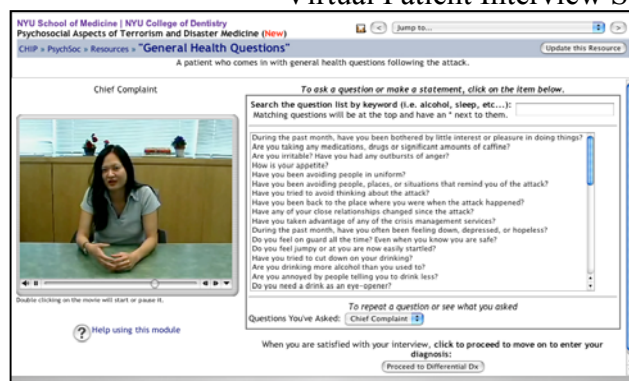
Virtual Patient Interview S

NYU School of Medicine | NYU College of Dentistry
Psychosocial Aspects of Terrorism and Disaster Medicine (New)

Jump to...

CHIP » PsychSoc » Resources » "General Health Questions"

Update this Resource

A patient who comes in with general health questions following the attack.

Chief Complaint

Double clicking on the movie will start or pause it.

Help using this module

To ask a question or make a statement, click on the item below.

Search the question list by keyword (i.e. alcohol, sleep, etc...):
Matching questions will be at the top and have an * next to them.

During the past month, have you been bothered by little interest or pleasure in doing things?
Are you taking any medications, drugs or significant amounts of caffine?
Are you irritable? Have you had any outbursts of anger?
How is your appetite?
Have you been avoiding people in uniform?
Have you been avoiding people, places, or situations that remind you of the attack?
Have you tried to avoid thinking about the attack?
Have you been back to the place where you were when the attack happened?
Have any of your close relationships changed since the attack?
Have you taken advantage of any of the crisis management services?
During the past month, have you often been feeling down, depressed, or hopeless?
Do you feel on guard all the time? Even when you know you are safe?
Do you feel jumpy or at you are now easily startled?
Have you tried to cut down on your drinking?
Are you drinking more alcohol than you used to?
Are you annoyed by people telling you to drink less?
Do you need a drink as an eye-opener?

To repeat a question or see what you asked
Questions You've Asked: Chief Complaint

When you are satisfied with your interview, click to proceed to move on to enter your diagnosis:
Proceed to Differential Dx